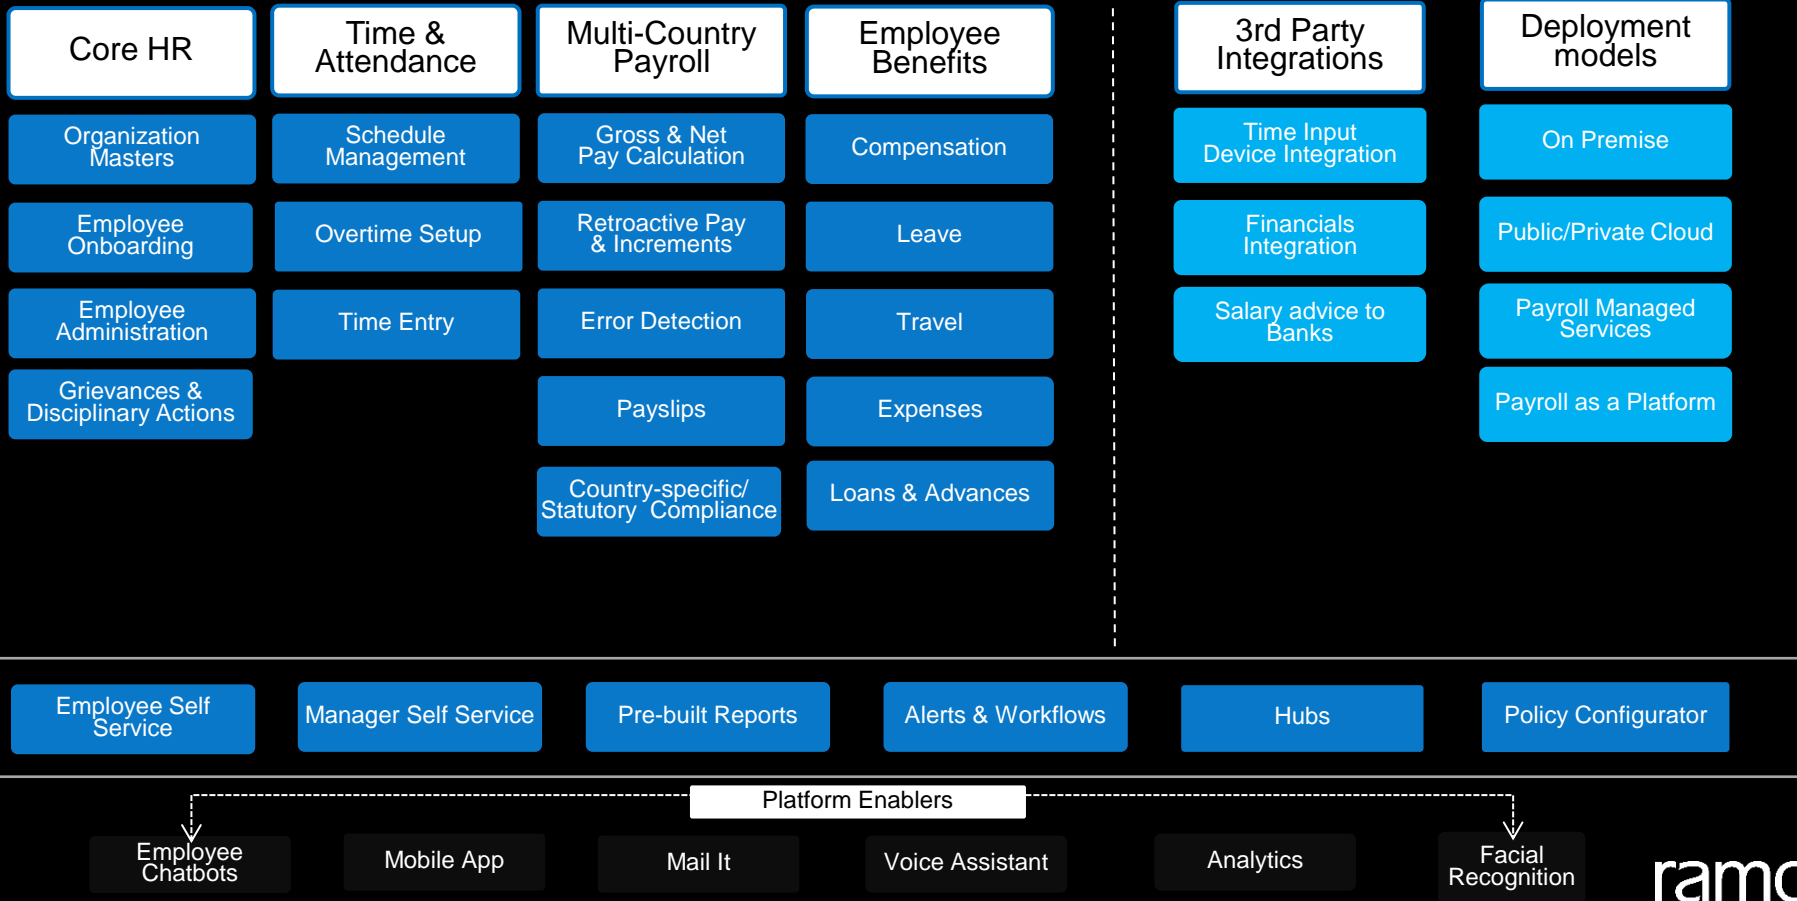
Core HR

Organization Masters

Employee Onboarding

Employee Administration

Grievances & Disciplinary Actions

Time & Attendance

Schedule Management

Overtime Setup

Time Entry

Multi-Country Payroll

Gross & Net Pay Calculation

Retroactive Pay & Increments

Error Detection

Payslips

Country-specific/ Statutory Compliance

Employee Benefits

Compensation

Leave

Travel

Expenses

Loans & Advances

3rd Party Integrations

Time Input Device Integration

Financials Integration

Salary advice to Banks

Deployment models

On Premise

Public/Private Cloud

Payroll Managed Services

Payroll as a Platform

Employee Self Service

Manager Self Service

Pre-built Reports

Alerts & Workflows

Hubs

Policy Configurator

Platform Enablers

Employee Chatbots

Mobile App

Mail It

Voice Assistant

Analytics

Facial Recognition

ramc